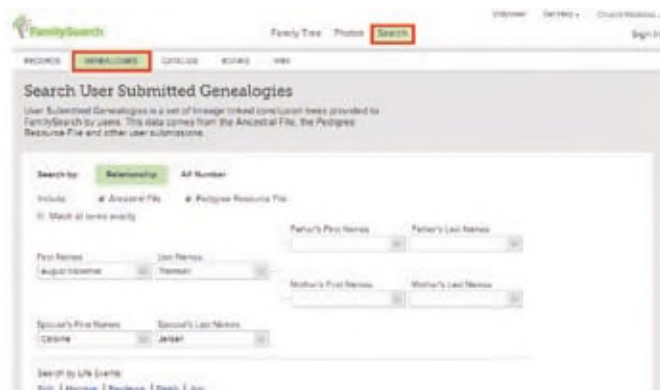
FamilySearch

Volunteer Get Help Church Websites Sign In

Family Tree Photos Search

RECORDS GENEALOGIES CATALOG BOOKS WIKI

Search User Submitted Genealogies

User Submitted Genealogies is a set of lineage linked conclusion trees provided to FamilySearch by users. This data comes from the Ancestral File, the Pedigree Resource File and other user submissions.

Search by: Relationship AF Number

Include: Ancestral File Pedigree Resource File

Match all terms exactly

Father's First Names Father's Last Names

First Names Last Names

August Wilhelm Thomsen

Mother's First Names Mother's Last Names

Spouse's First Names Spouse's Last Names

Caroline Jensen

Search by Life Events:

Birth | Marriage | Residence | Death | Any